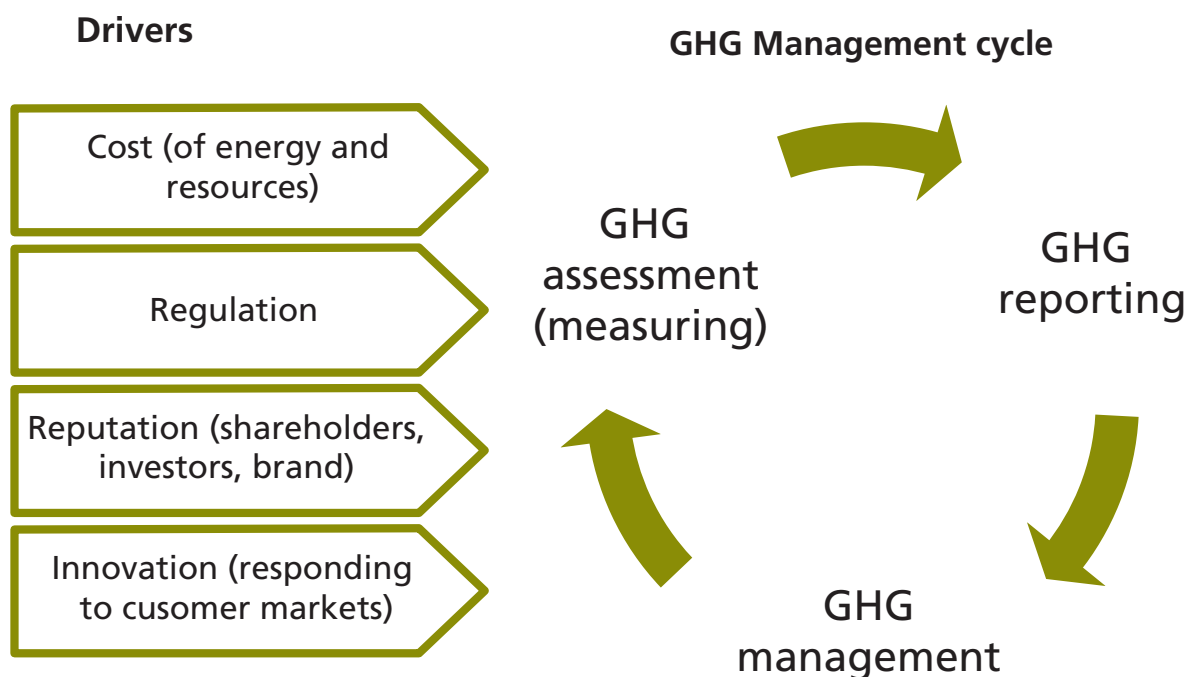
Drivers

Cost (of energy and resources)

Regulation

Reputation (shareholders, investors, brand)

Innovation (responding to cusomer markets)

GHG Management cycle

GHG assessment (measuring)

GHG reporting

GHG management